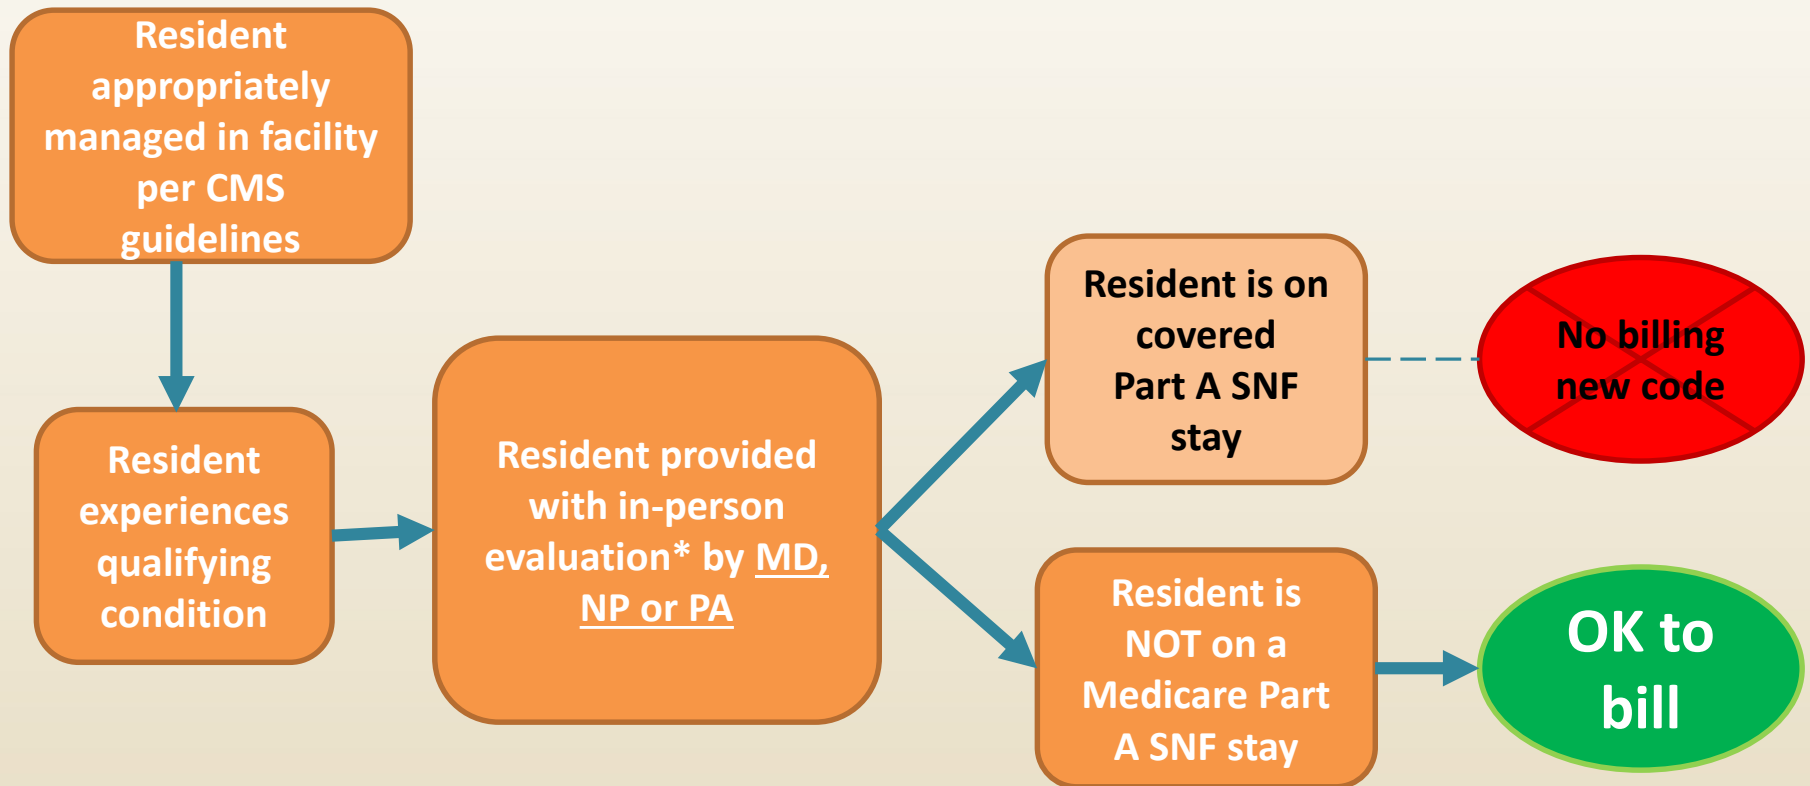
Resident appropriately managed in facility per CMS guidelines

Resident experiences qualifying condition

Resident provided with in-person evaluation* by MD, NP or PA

Resident is on covered Part A SNF stay

No billing new code

Resident is NOT on a Medicare Part A SNF stay

OK to bill